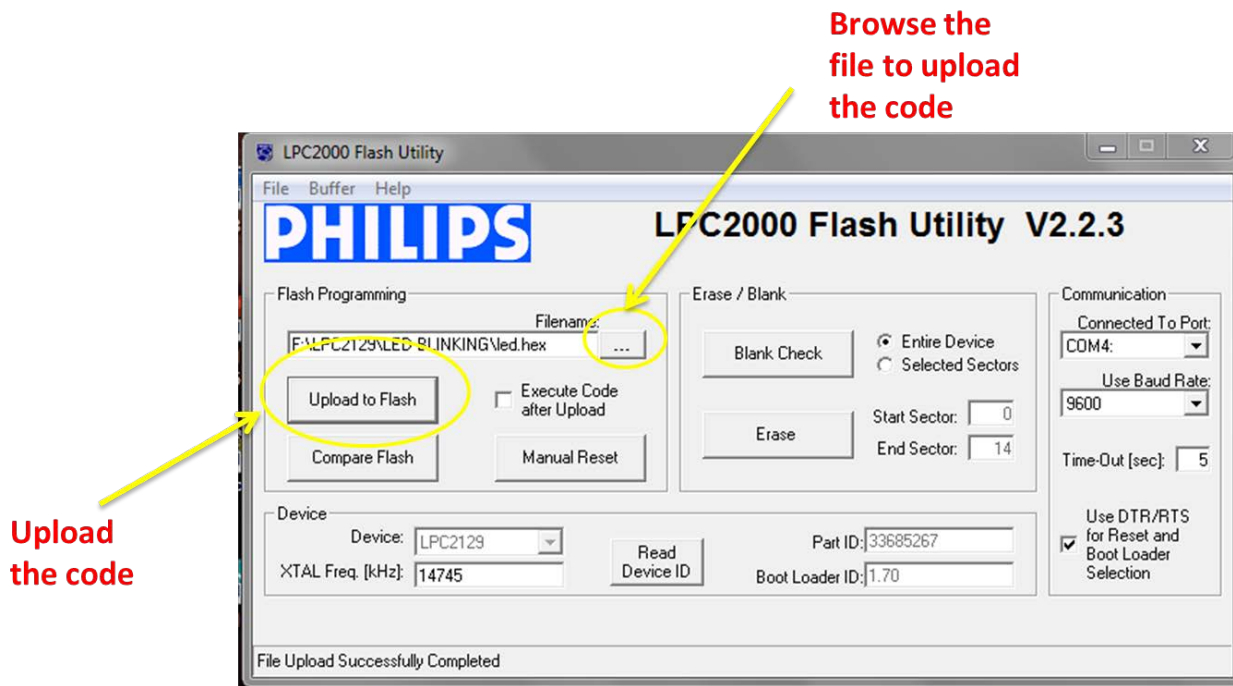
Browse the file to upload the code

LPC2000 Flash Utility

File Buffer Help

PHILIPS

LPC2000 Flash Utility V2.2.3

Flash Programming

Filename:

E:\LPC2129\LED BLINKING\led.hex

...

Upload to Flash

Execute Code after Upload

Compare Flash

Manual Reset

Erase / Blank

Blank Check

Entire Device

Selected Sectors

Start Sector: 0

End Sector: 14

Erase

Communication

Connected To Port:

COM4:

Use Baud Rate:

9600

Time-Out [sec]: 5

Use DTR/RTS for Reset and Boot Loader Selection

Device

Device: LPC2129

XTAL Freq. [kHz]: 14745

Read Device ID

Part ID: 33685267

Boot Loader ID: 1.70

File Upload Successfully Completed

Upload the code